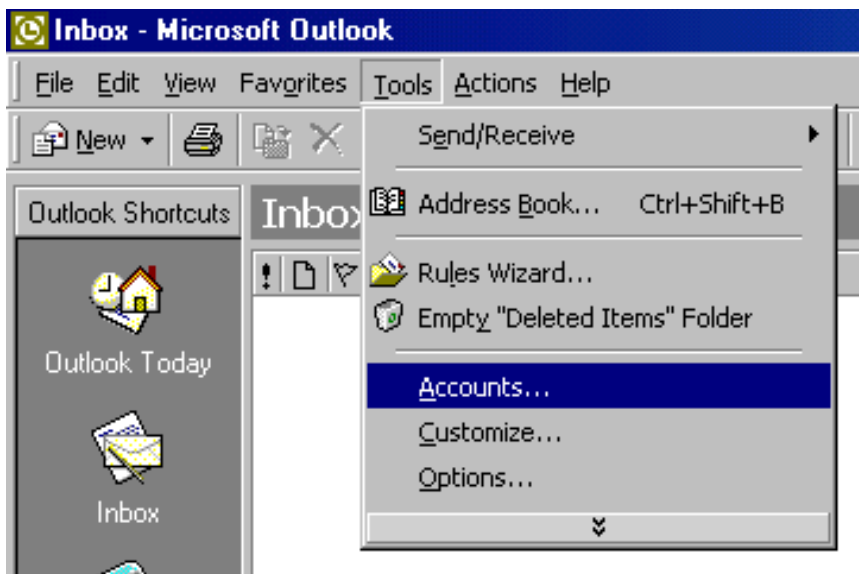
Inbox - Microsoft Outlook

File Edit View Favorites Tools Actions Help

New

Outlook Shortcuts

Inbox

Outlook Today

Inbox

Send/Receive

Address Book... Ctrl+Shift+B

Rules Wizard...

Empty "Deleted Items" Folder

Accounts...

Customize...

Options...